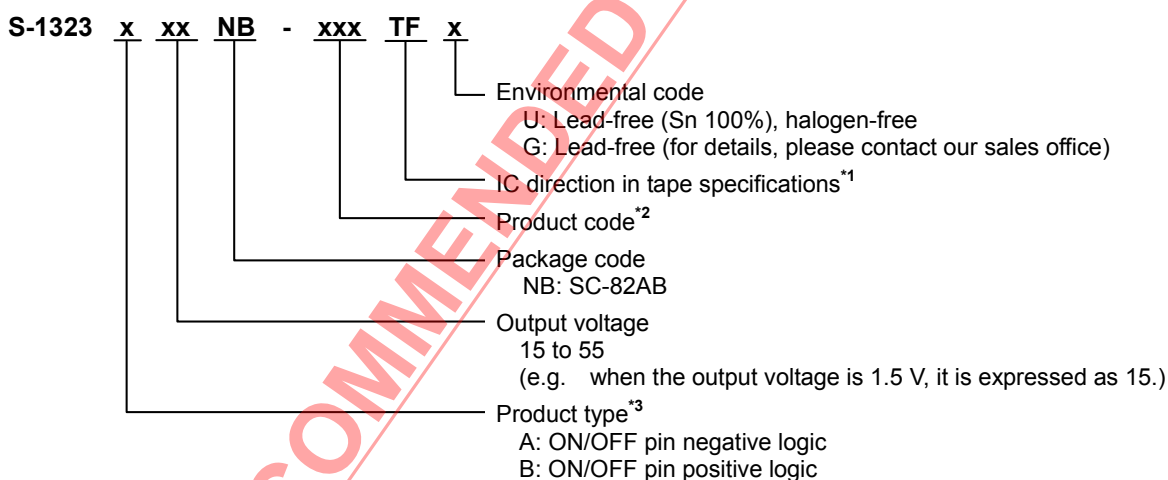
S-1323 x xx NB - xxx TF x

Environmental code
U: Lead-free (Sn 100%), halogen-free
G: Lead-free (for details, please contact our sales office)

IC direction in tape specifications$^{*1}$

Product code$^{*2}$

Package code
NB: SC-82AB

Output voltage
15 to 55
(e.g. when the output voltage is 1.5 V, it is expressed as 15.)

Product type$^{*3}$
A: ON/OFF pin negative logic
B: ON/OFF pin positive logic

COMMENDED